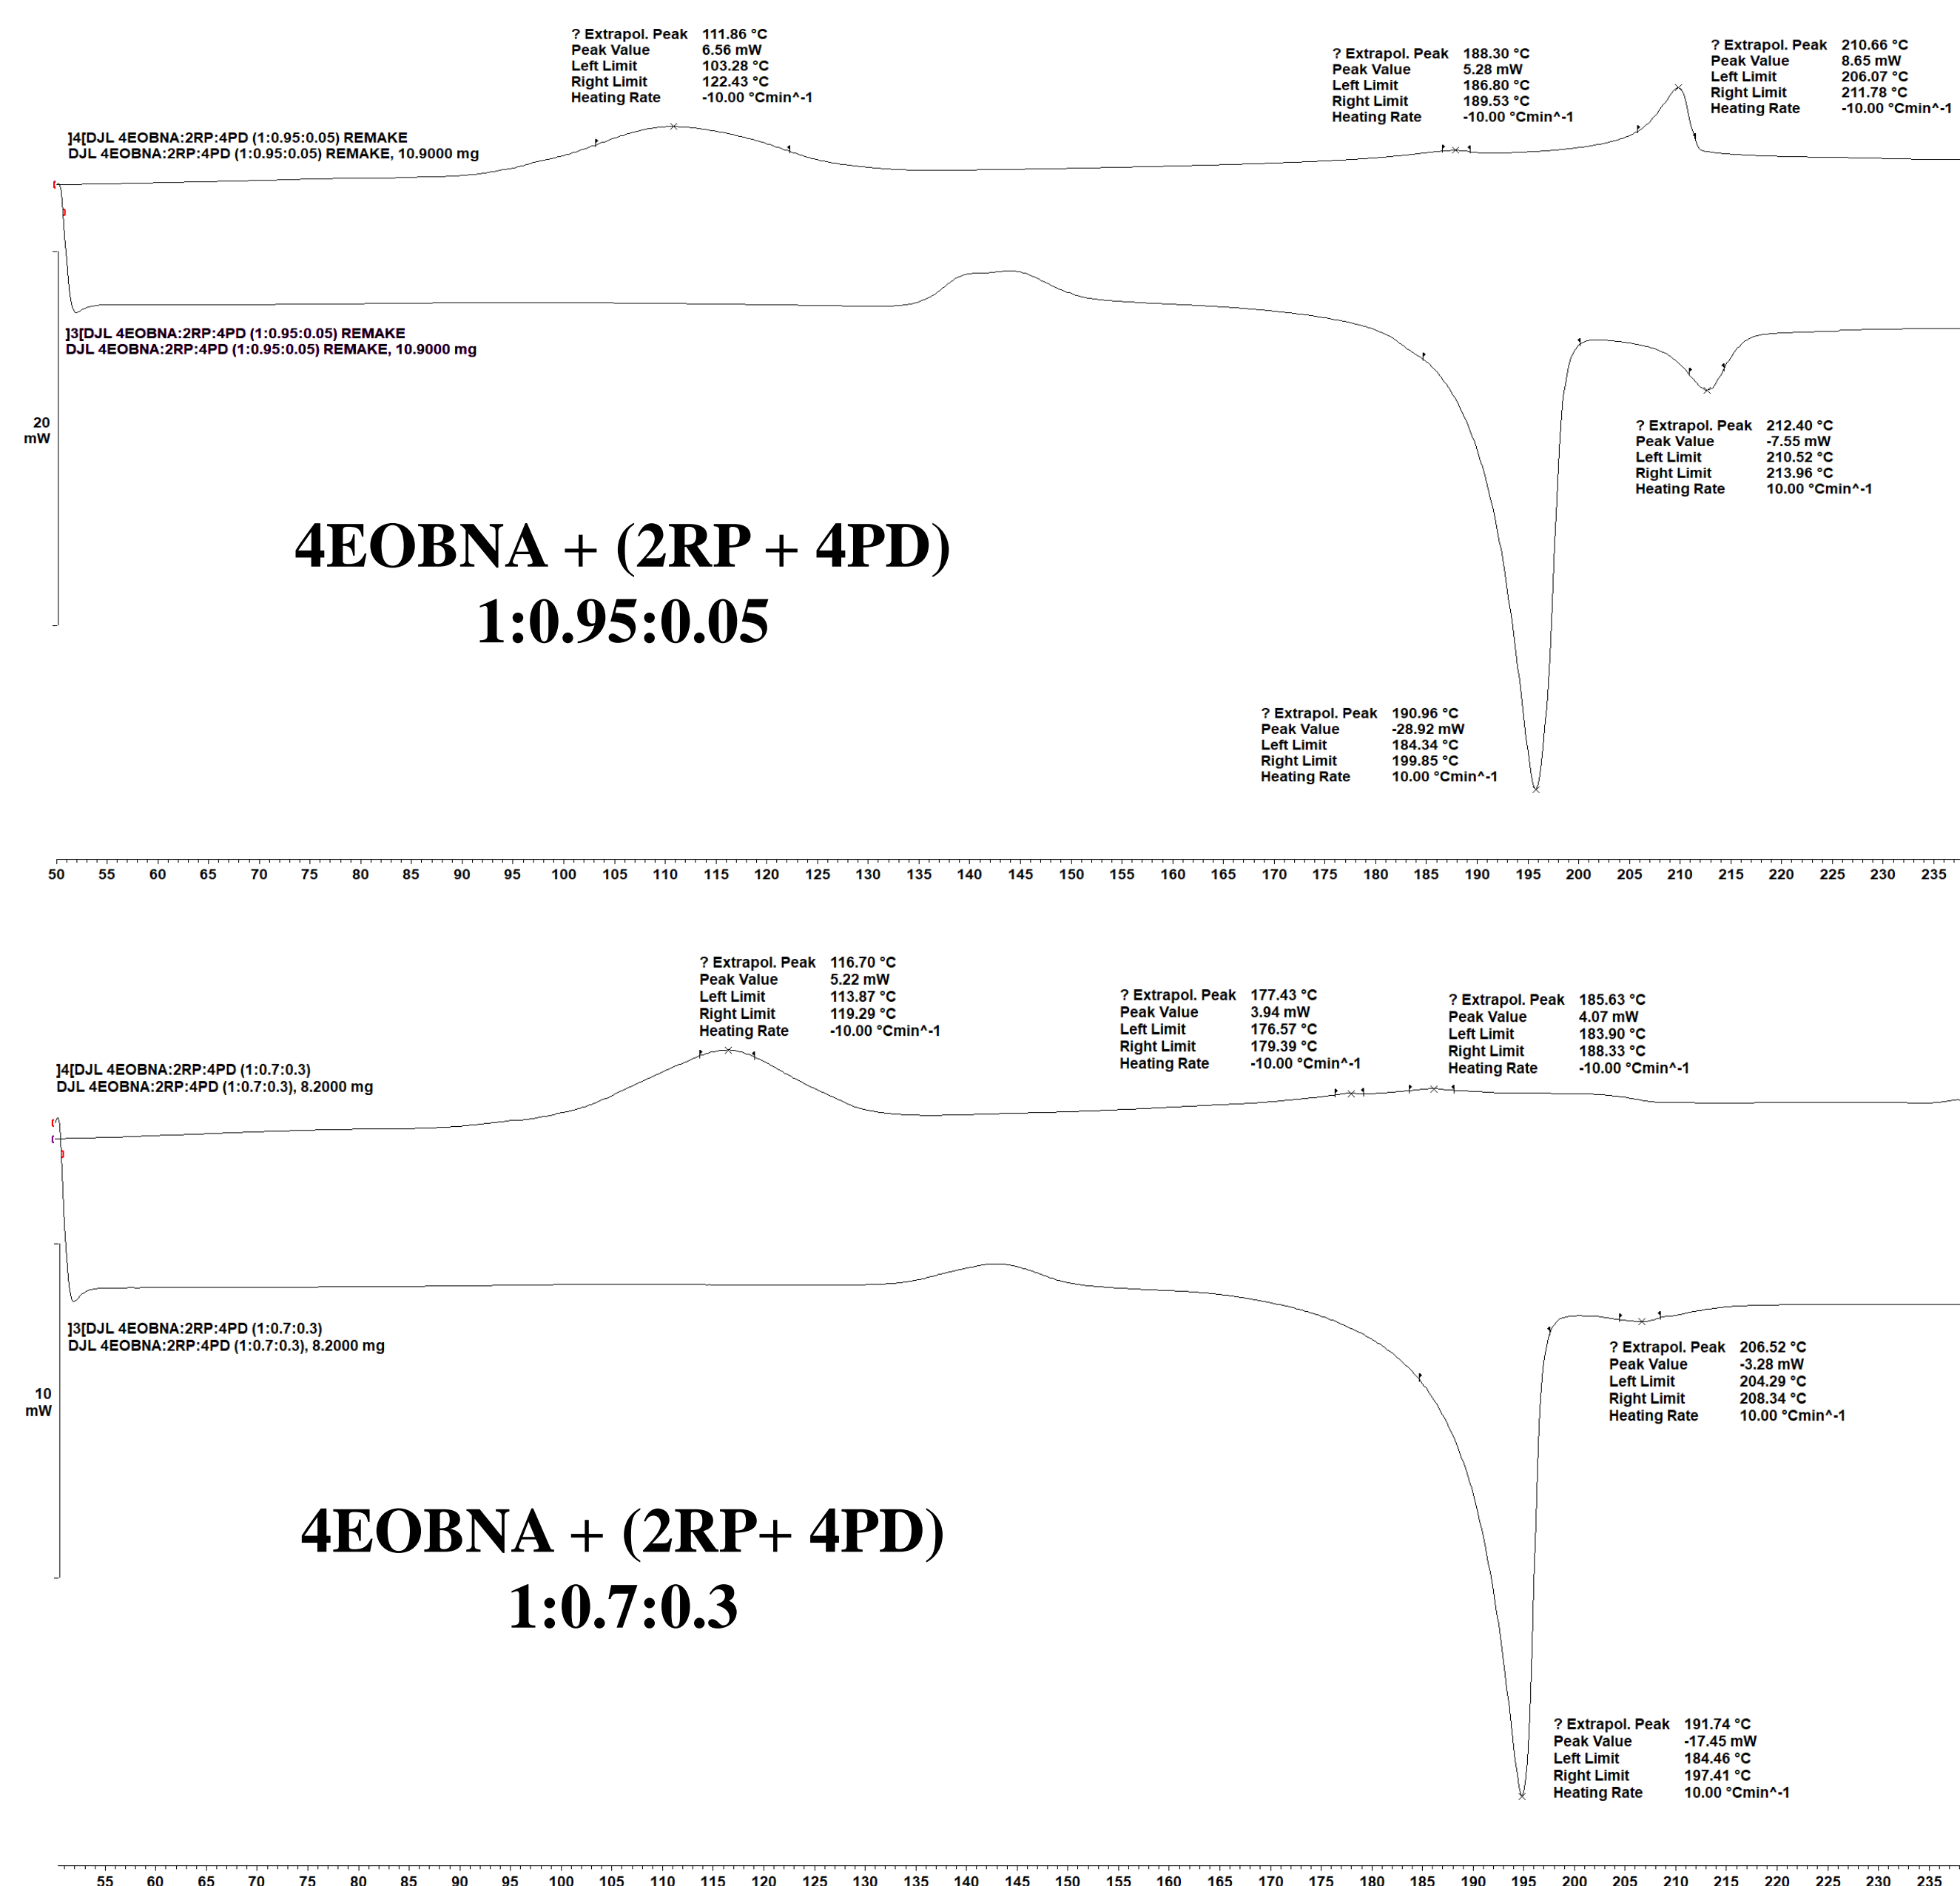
? Extrapol. Peak 111.86 °C
Peak Value 6.56 mW
Left Limit 103.28 °C
Right Limit 122.43 °C
Heating Rate -10.00 °Cmin^-1

? Extrapol. Peak 188.30 °C
Peak Value 5.28 mW
Left Limit 186.80 °C
Right Limit 189.53 °C
Heating Rate -10.00 °Cmin^-1

? Extrapol. Peak 210.66 °C
Peak Value 8.65 mW
Left Limit 206.07 °C
Right Limit 211.78 °C
Heating Rate -10.00 °Cmin^-1

]4[DJL 4EOBNA:2RP:4PD (1:0.95:0.05) REMAKE
DJL 4EOBNA:2RP:4PD (1:0.95:0.05) REMAKE, 10.9000 mg

]3[DJL 4EOBNA:2RP:4PD (1:0.95:0.05) REMAKE
DJL 4EOBNA:2RP:4PD (1:0.95:0.05) REMAKE, 10.9000 mg

20
mW

? Extrapol. Peak 212.40 °C
Peak Value -7.55 mW
Left Limit 210.52 °C
Right Limit 213.96 °C
Heating Rate 10.00 °Cmin^-1

4EOBNA + (2RP + 4PD)
1:0.95:0.05

? Extrapol. Peak 190.96 °C
Peak Value -28.92 mW
Left Limit 184.34 °C
Right Limit 199.85 °C
Heating Rate 10.00 °Cmin^-1

50 55 60 65 70 75 80 85 90 95 100 105 110 115 120 125 130 135 140 145 150 155 160 165 170 175 180 185 190 195 200 205 210 215 220 225 230 235

? Extrapol. Peak 116.70 °C
Peak Value 5.22 mW
Left Limit 113.87 °C
Right Limit 119.29 °C
Heating Rate -10.00 °Cmin^-1

? Extrapol. Peak 177.43 °C
Peak Value 3.94 mW
Left Limit 176.57 °C
Right Limit 179.39 °C
Heating Rate -10.00 °Cmin^-1

? Extrapol. Peak 185.63 °C
Peak Value 4.07 mW
Left Limit 183.90 °C
Right Limit 188.33 °C
Heating Rate -10.00 °Cmin^-1

]4[DJL 4EOBNA:2RP:4PD (1:0.7:0.3)
DJL 4EOBNA:2RP:4PD (1:0.7:0.3), 8.2000 mg

]3[DJL 4EOBNA:2RP:4PD (1:0.7:0.3)
DJL 4EOBNA:2RP:4PD (1:0.7:0.3), 8.2000 mg

10
mW

? Extrapol. Peak 206.52 °C
Peak Value -3.28 mW
Left Limit 204.29 °C
Right Limit 208.34 °C
Heating Rate 10.00 °Cmin^-1

4EOBNA + (2RP+ 4PD)
1:0.7:0.3

? Extrapol. Peak 191.74 °C
Peak Value -17.45 mW
Left Limit 184.46 °C
Right Limit 197.41 °C
Heating Rate 10.00 °Cmin^-1

55 60 65 70 75 80 85 90 95 100 105 110 115 120 125 130 135 140 145 150 155 160 165 170 175 180 185 190 195 200 205 210 215 220 225 230 235